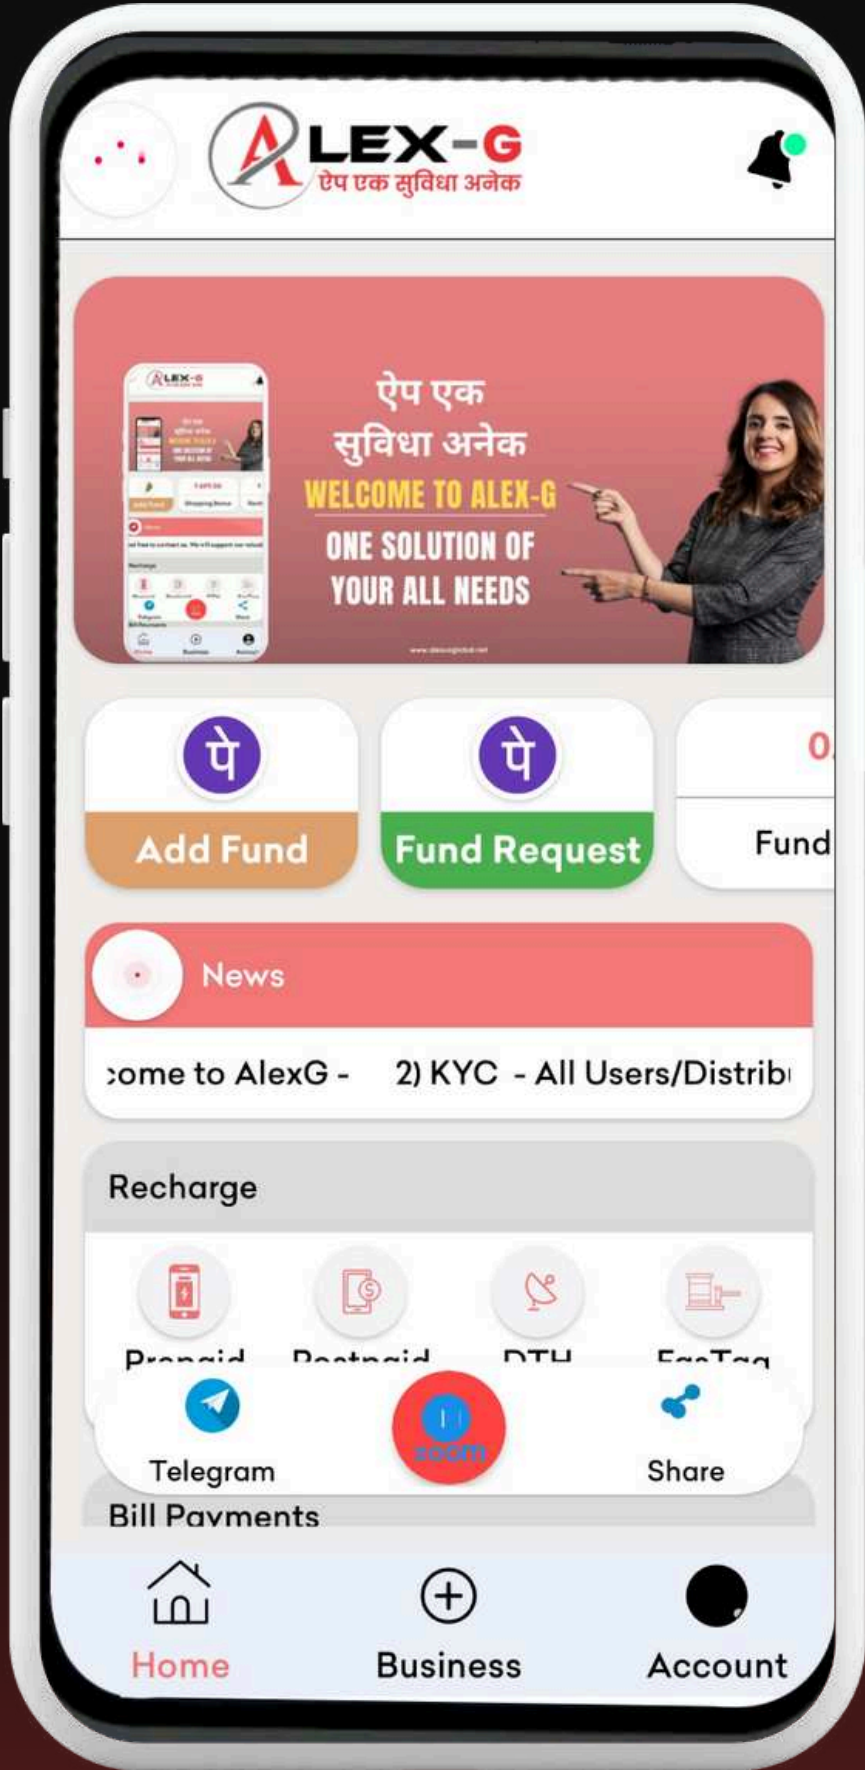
ALEX-G
ऐप एक सुविधा अनेक

ऐप एक सुविधा अनेक
WELCOME TO ALEX-G
ONE SOLUTION OF YOUR ALL NEEDS

पे
Add Fund

पे
Fund Request

0
Fund

News

:ome to AlexG - 2) KYC - All Users/Distrib

Recharge

Prepaid Postpaid DTH FasTag

Telegram
zoom
Share

Bill Payments

Home
Business
Account